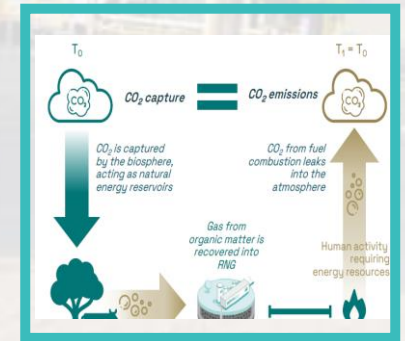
$T_0$

$CO_2$

$CO_2$ capture

$CO_2$ emissions

$T_1 = T_0$

$CO_2$

$CO_2$ is captured by the biosphere, acting as natural energy reservoirs

$CO_2$ from fuel combustion leaks into the atmosphere

Gas from organic matter is recovered into RNG

Human activity requiring energy resources